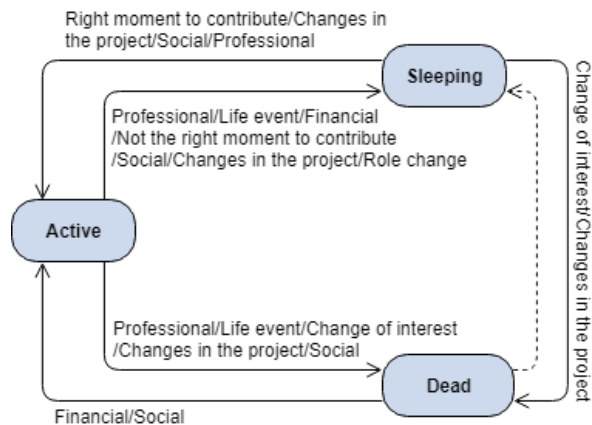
Right moment to contribute/Changes in the project/Social/Professional

Sleeping

Professional/Life event/Financial /Not the right moment to contribute /Social/Changes in the project/Role change

Change of interest/Changes in the project

Active

Professional/Life event/Change of interest /Changes in the project/Social

Dead

Financial/Social